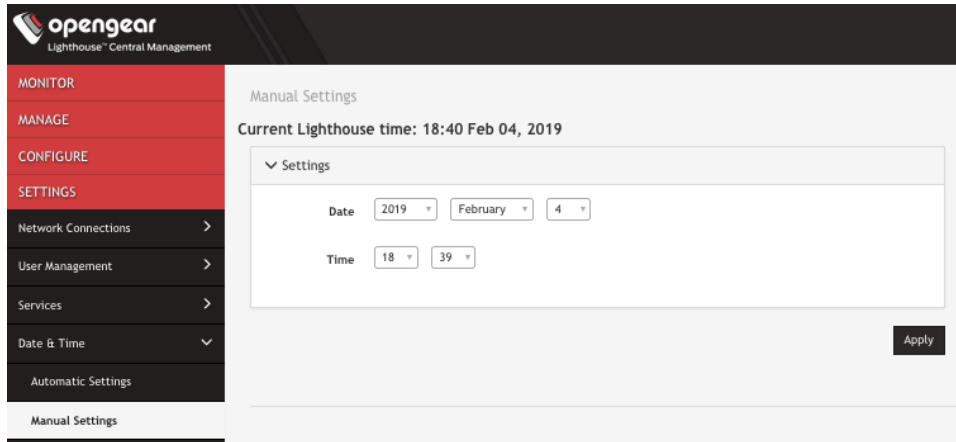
opengear
Lighthouse™ Central Management

MONITOR
MANAGE
CONFIGURE
SETTINGS
Network Connections
User Management
Services
Date & Time
Automatic Settings
Manual Settings

Manual Settings

Current Lighthouse time: 18:40 Feb 04, 2019

Settings

Date 2019 February 4

Time 18 39

Apply